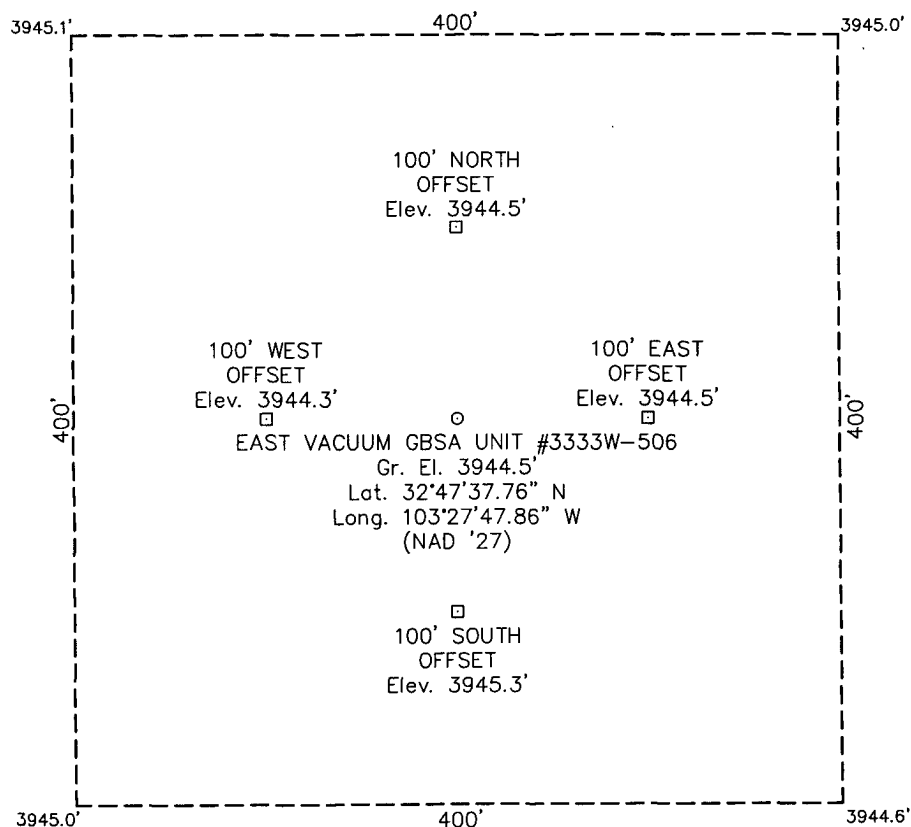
3945.1'

400'

3945.0'

100' NORTH
OFFSET
Elev. 3944.5'

400'

100' WEST
OFFSET
Elev. 3944.3'

100' EAST
OFFSET
Elev. 3944.5'

400'

EAST VACUUM GBSA UNIT #3333W-506
Gr. El. 3944.5'
Lat. 32°47'37.76" N
Long. 103°27'47.86" W
(NAD '27)

100' SOUTH
OFFSET
Elev. 3945.3'

3945.0'

400'

3944.6'